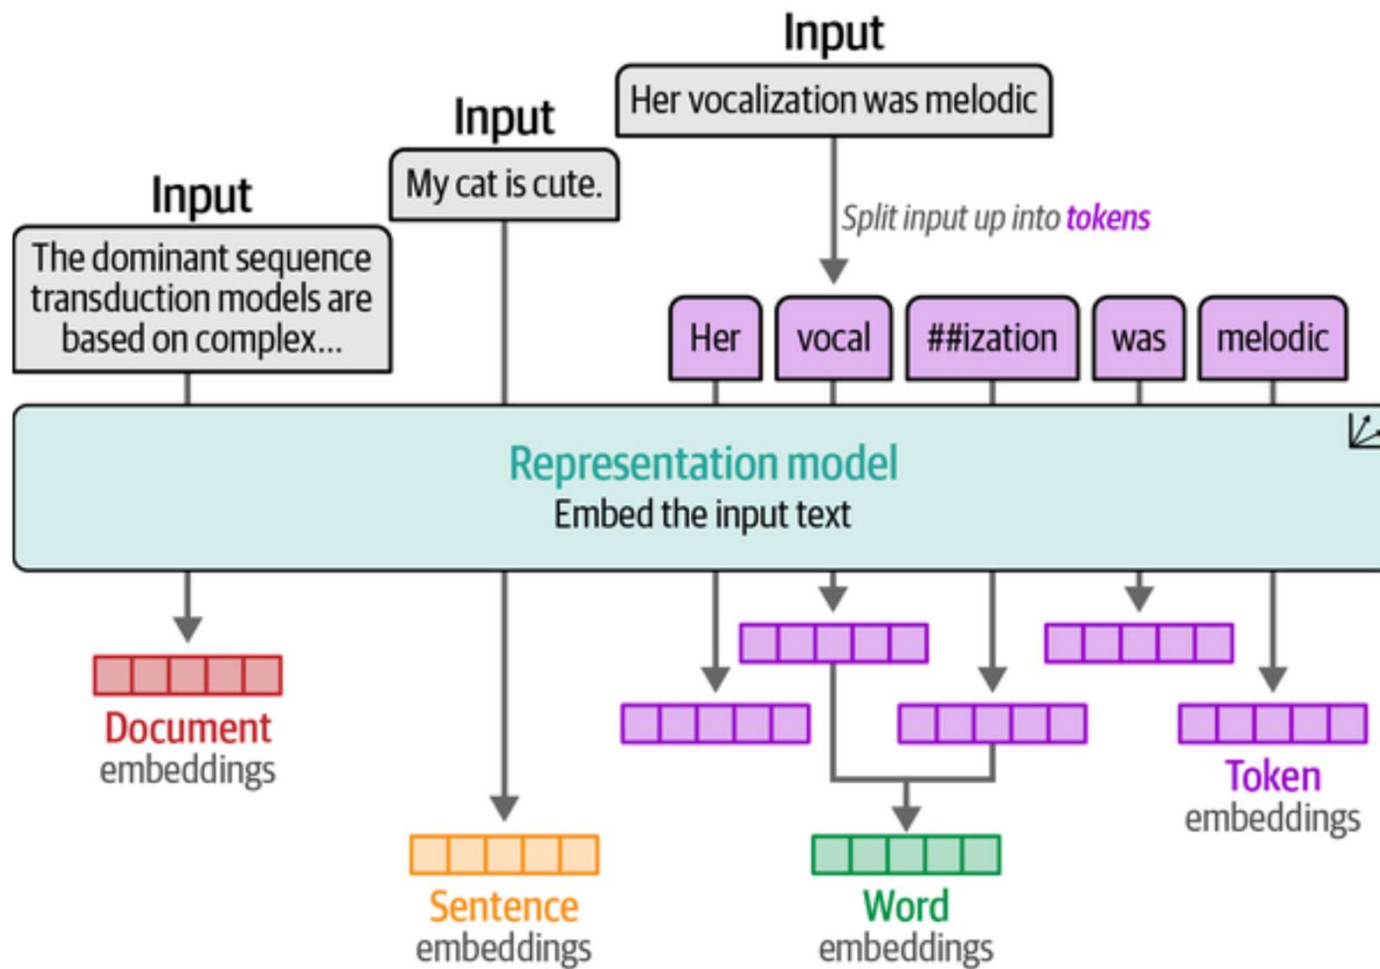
Input

Her vocalization was melodic

Input

My cat is cute.

Input

The dominant sequence transduction models are based on complex...

Split input up into tokens

Her

vocal

##ization

was

melodic

Representation model

Embed the input text

Document embeddings

Sentence embeddings

Word embeddings

Token embeddings